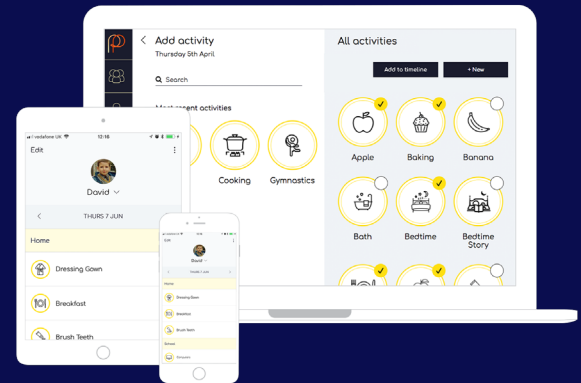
Add activity
Thursday 5th April

Search

Most recent activities

Cooking
Gymnastics

All activities

Add to timeline
+ New

Apple
Baking
Banana
Bath
Bedtime
Bedtime Story

vodafone UK
12:16
Edit
David
THURS 7 JUN
Home
Dressing Gown
Breakfast
Brush Teeth

Edit
David
THURS 7 JUN
Home
Dressing Gown
Breakfast
Brush Teeth
School
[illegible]